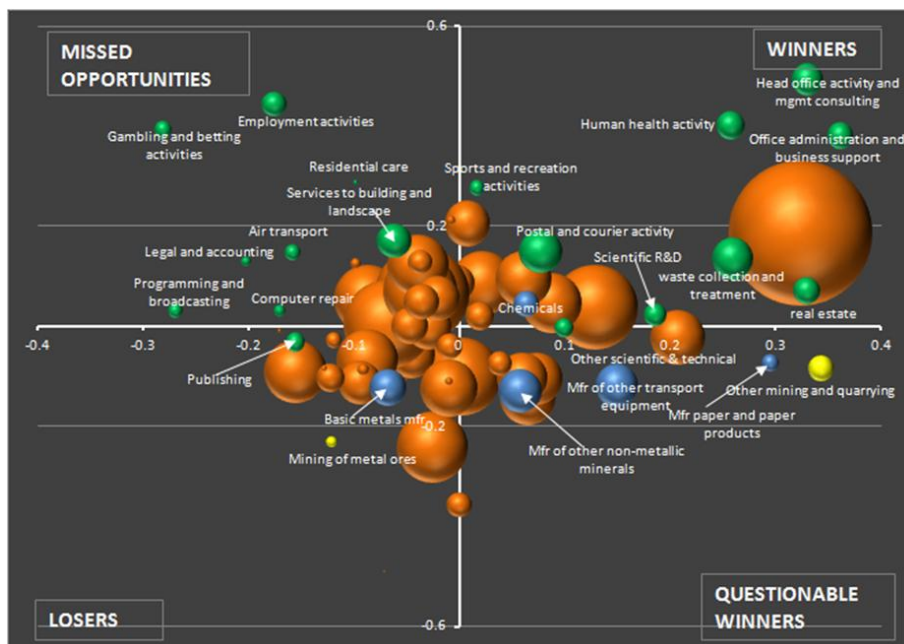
MISSED OPPORTUNITIES

WINNERS

0.6

Head office activity and mgmt consulting

Employment activities

Human health activity

Office administration and business support

Gambling and betting activities

Residential care

Sports and recreation activities

Services to building and landscape

0.2

Air transport

Postal and courier activity

Legal and accounting

Scientific R&D

waste collection and treatment

Programming and broadcasting

Computer repair

Chemicals

real estate

-0.4

-0.3

-0.2

-0.1

0

0.1

0.2

0.3

0.4

Other scientific & technical

Publishing

Other mining and quarrying

Mfr of other transport equipment

Basic metals mfr

Mfr paper and paper products

-0.2

Mfr of other non-metallic minerals

Mining of metal ores

LOSERS

QUESTIONABLE WINNERS

-0.6